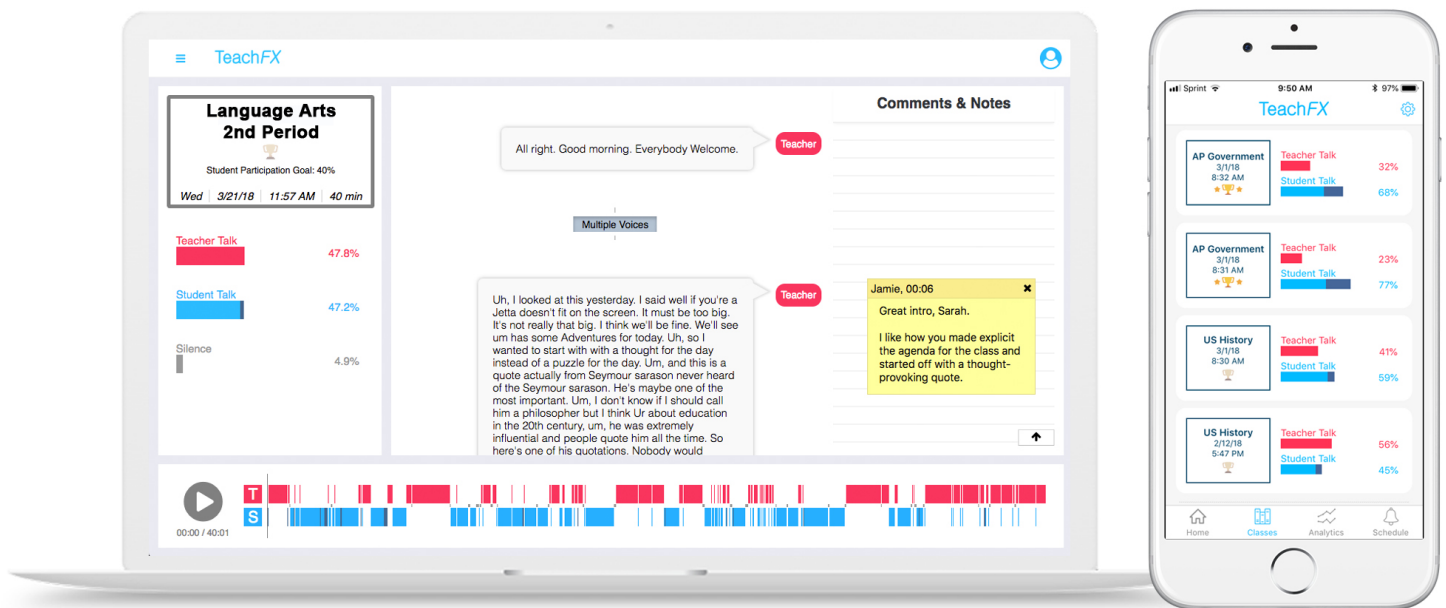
TeachFX

Language Arts
2nd Period

Student Participation Goal: 40%

Wed | 3/21/18 | 11:57 AM | 40 min

Teacher Talk 47.8%

Student Talk 47.2%

Silence 4.9%

All right. Good morning. Everybody Welcome.

Teacher

Multiple Voices

Uh, I looked at this yesterday. I said well if you're a Jetta doesn't fit on the screen. It must be too big. It's not really that big. I think we'll be fine. We'll see um has some Adventures for today. Uh, so I wanted to start with with a thought for the day instead of a puzzle for the day. Um, and this is a quote actually from Seymour sarason never heard of the Seymour sarason. He's maybe one of the most important. Um, I don't know if I should call him a philosopher but I think Ur about education in the 20th century, um, he was extremely influential and people quote him all the time. So here's one of his quotations. Nobody would

Teacher

Comments & Notes

Jamie, 00:06

Great intro, Sarah.

I like how you made explicit the agenda for the class and started off with a thought-provoking quote.

T
S
00:00 / 40:01

Sprint 9:50 AM 97%

TeachFX

AP Government 3/1/18 8:32 AM
Teacher Talk 32%
Student Talk 68%

AP Government 3/1/18 8:31 AM
Teacher Talk 23%
Student Talk 77%

US History 3/1/18 8:30 AM
Teacher Talk 41%
Student Talk 59%

US History 2/12/18 5:47 PM
Teacher Talk 56%
Student Talk 45%

Home Classes Analytics Schedule